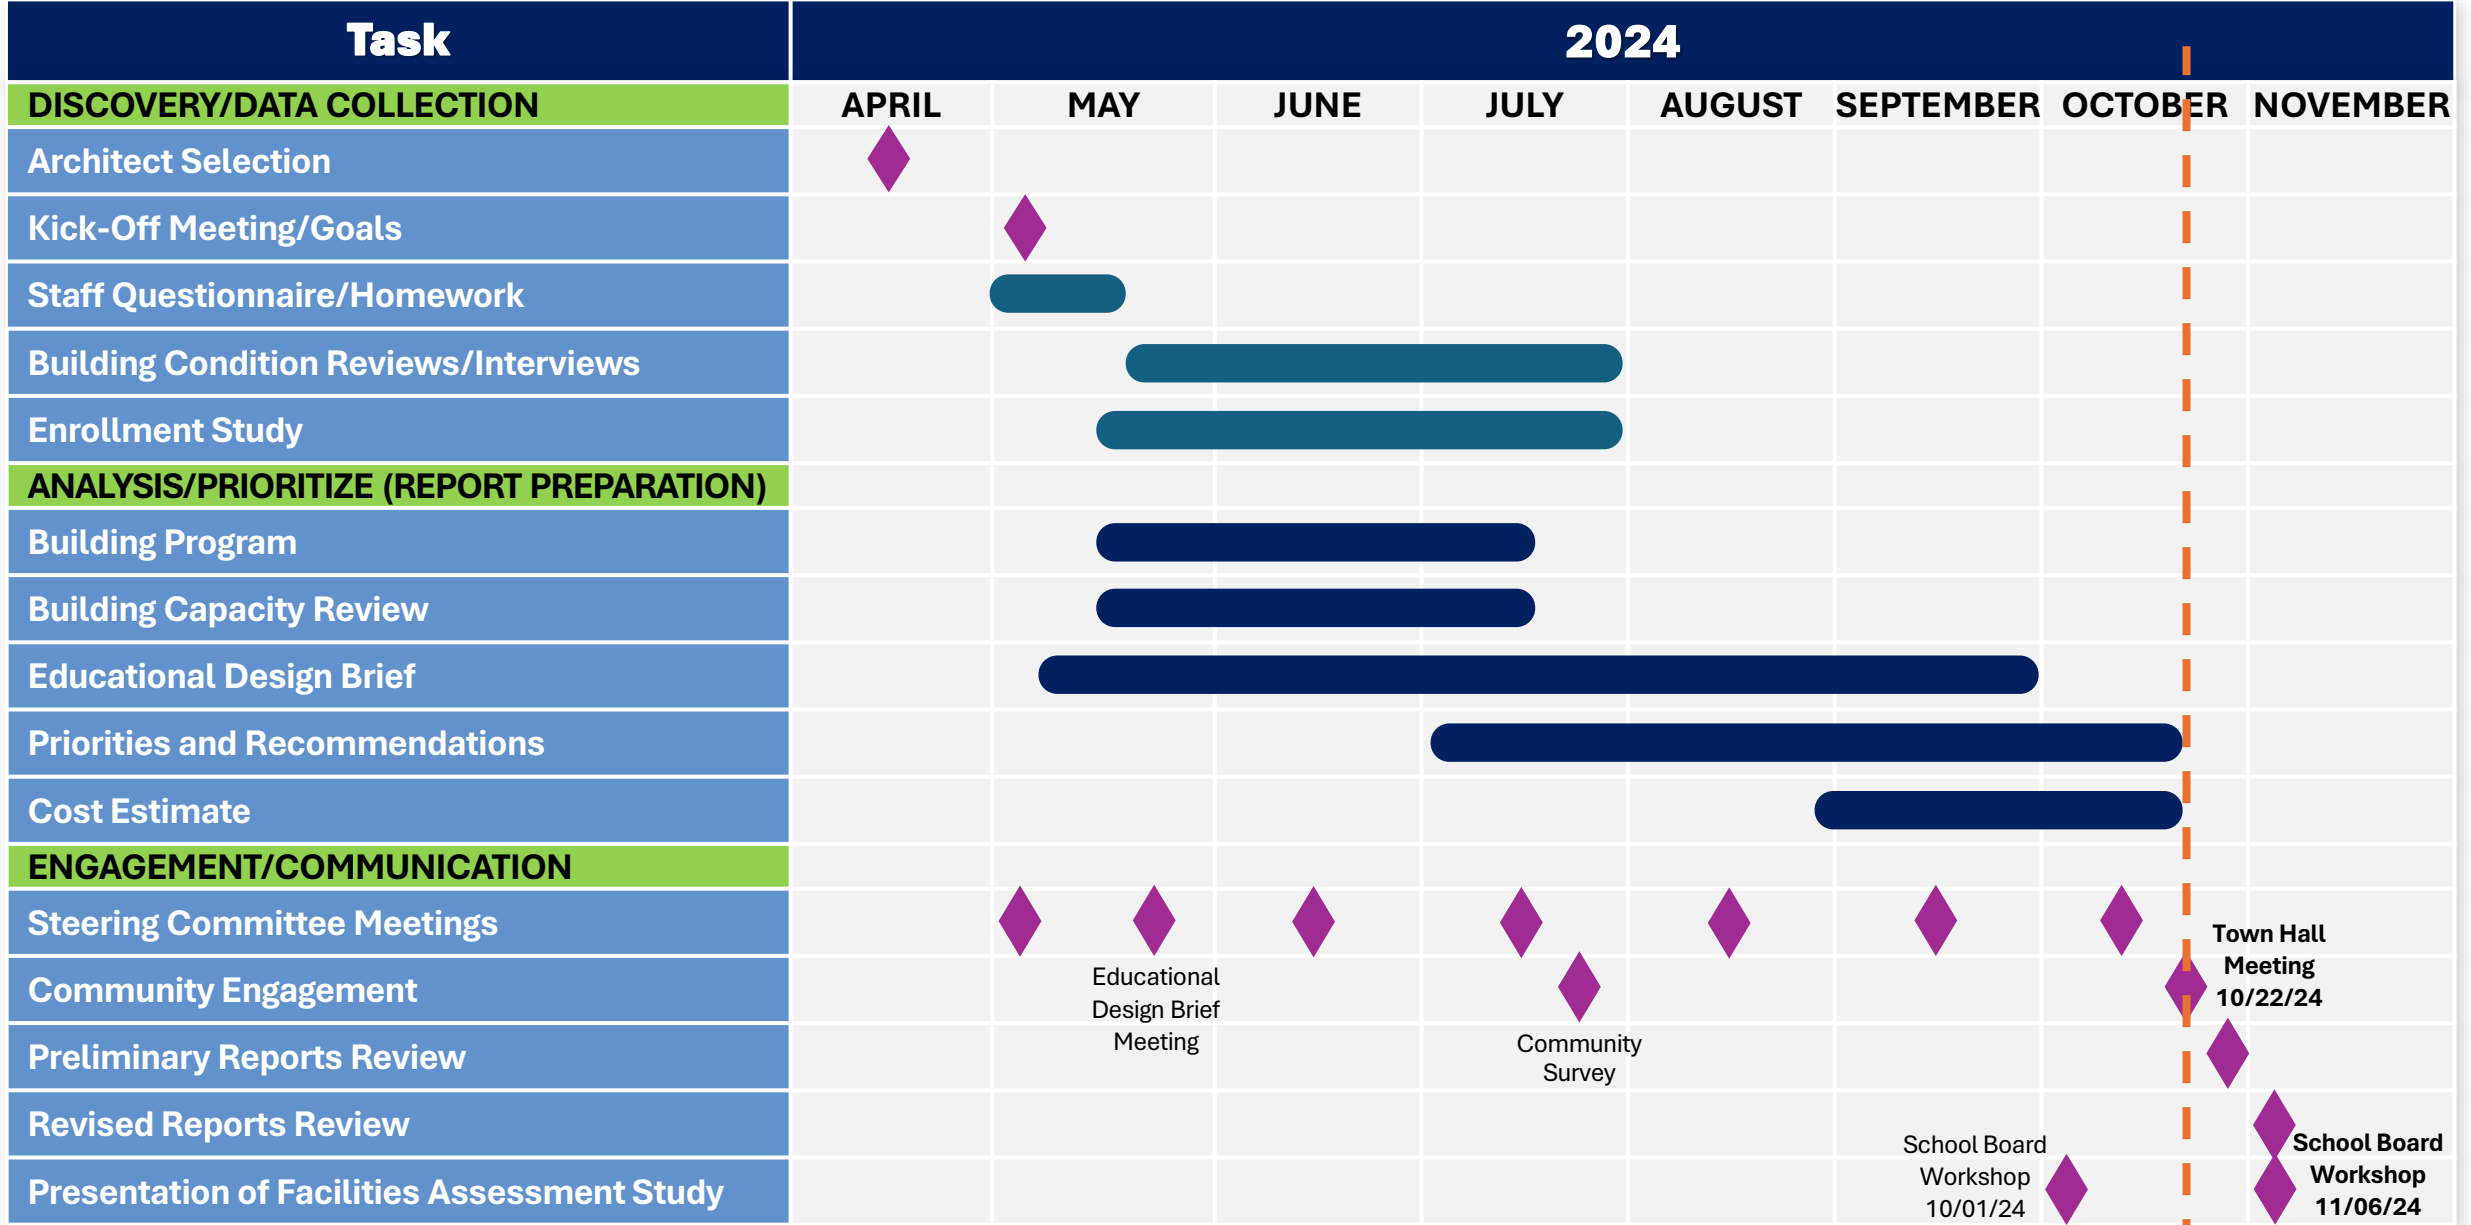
| Task | 2024 | | | | | | | |
|---|---|---|---|---|---|---|---|---|
| DISCOVERY/DATA COLLECTION | APRIL | MAY | JUNE | JULY | AUGUST | SEPTEMBER | OCTOBER | NOVEMBER |
| Architect Selection | | | | | | | | |
| Kick-Off Meeting/Goals | | | | | | | | |
| Staff Questionnaire/Homework | | | | | | | | |
| Building Condition Reviews/Interviews | | | | | | | | |
| Enrollment Study | | | | | | | | |
| ANALYSIS/PRIORITIZE (REPORT PREPARATION) | | | | | | | | |
| Building Program | | | | | | | | |
| Building Capacity Review | | | | | | | | |
| Educational Design Brief | | | | | | | | |
| Priorities and Recommendations | | | | | | | | |
| Cost Estimate | | | | | | | | |
| ENGAGEMENT/COMMUNICATION | | | | | | | | |
| Steering Committee Meetings | | | | | | | | |
| Community Engagement | | Educational Design Brief Meeting | | | | | Town Hall Meeting 10/22/24 | |
| Preliminary Reports Review | | | | Community Survey | | | | |
| Revised Reports Review | | | | | | | | |
| Presentation of Facilities Assessment Study | | | | | | School Board Workshop 10/01/24 | | School Board Workshop 11/06/24 |